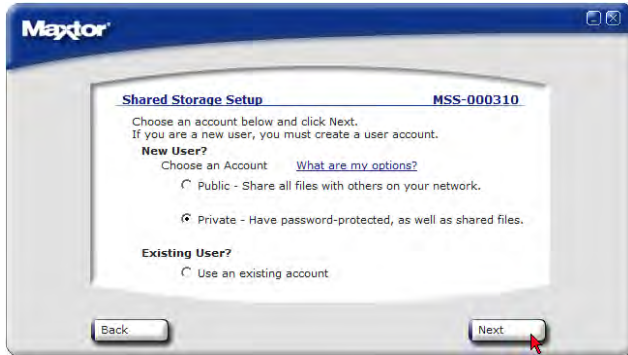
Maxtor

Shared Storage Setup MSS-000310

Choose an account below and click Next.
If you are a new user, you must create a user account.

New User?
Choose an Account What are my options?

Public - Share all files with others on your network.

Private - Have password-protected, as well as shared files.

Existing User?

Use an existing account

Back

Next